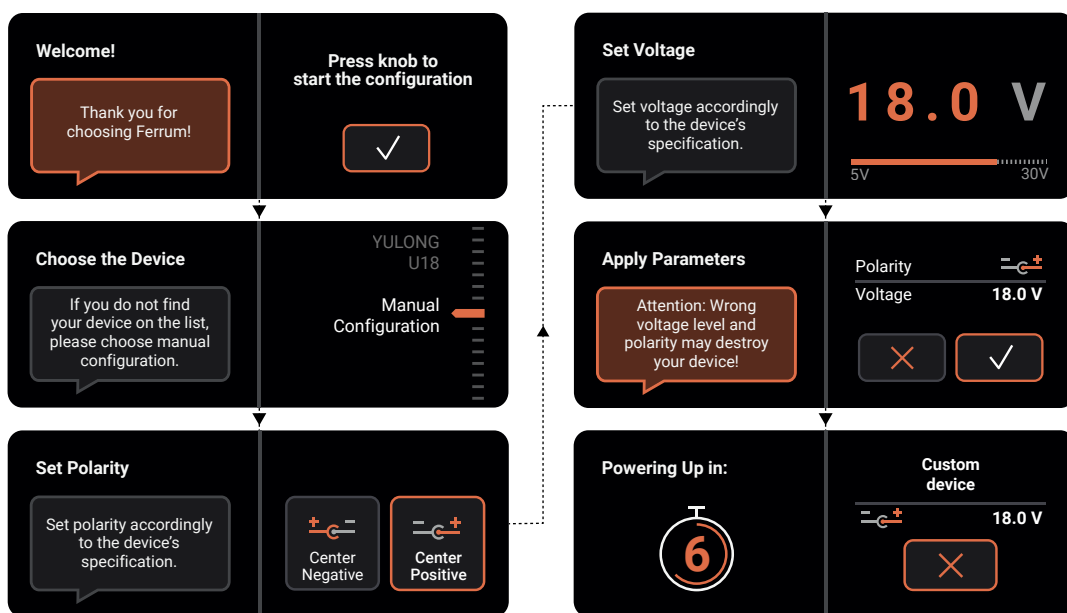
Welcome!

Thank you for choosing Ferrum!

Press knob to start the configuration

Choose the Device

If you do not find your device on the list, please choose manual configuration.

YULONG
U18

Manual Configuration

Set Polarity

Set polarity accordingly to the device's specification.

Center Negative

Center Positive

Set Voltage

Set voltage accordingly to the device's specification.

18.0 V

5V

30V

Apply Parameters

Attention: Wrong voltage level and polarity may destroy your device!

Polarity

Voltage 18.0 V

Powering Up in:

6

Custom device

18.0 V